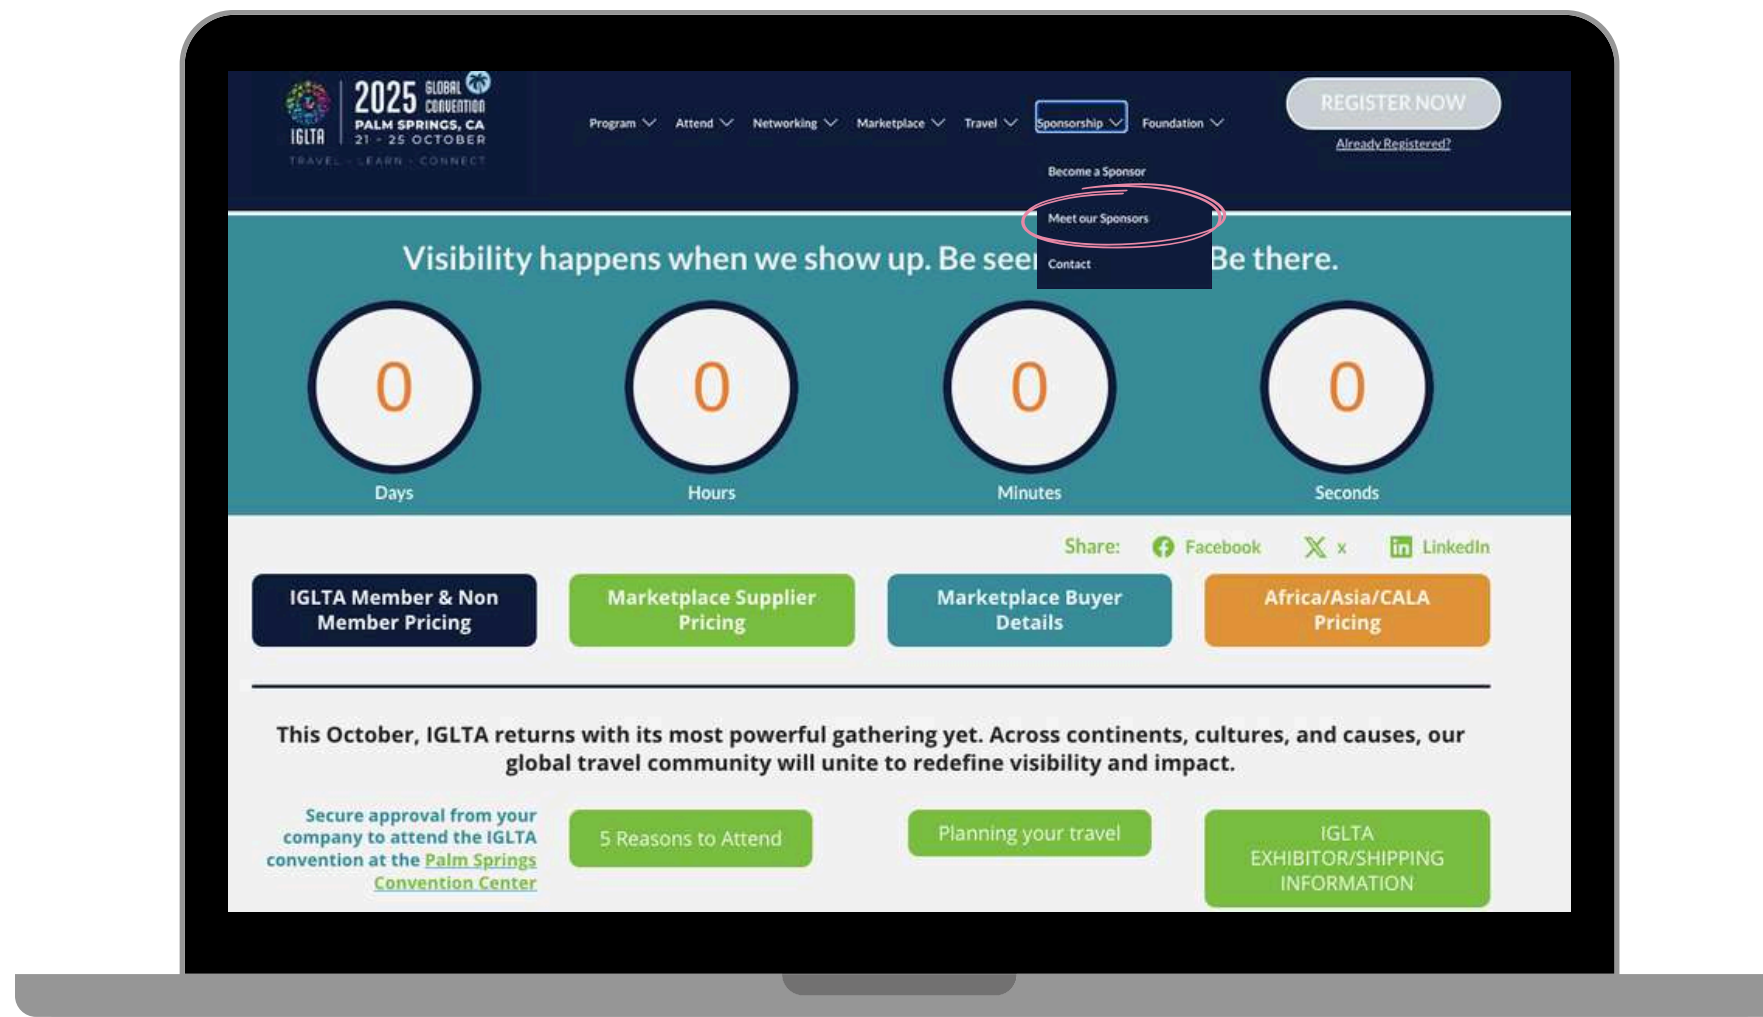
IGLTA
2025 GLOBAL CONVENTION
PALM SPRINGS, CA
21 - 25 OCTOBER
TRAVEL · LEARN · CONNECT

Program Attend Networking Marketplace Travel Sponsorship Foundation

REGISTER NOW
Already Registered?

Become a Sponsor
Meet our Sponsors
Contact

Visibility happens when we show up. Be seen. Be there.

0 Days
0 Hours
0 Minutes
0 Seconds

Share: Facebook X LinkedIn

IGLTA Member & Non Member Pricing
Marketplace Supplier Pricing
Marketplace Buyer Details
Africa/Asia/CALA Pricing

This October, IGLTA returns with its most powerful gathering yet. Across continents, cultures, and causes, our global travel community will unite to redefine visibility and impact.

Secure approval from your company to attend the IGLTA convention at the Palm Springs Convention Center

5 Reasons to Attend
Planning your travel
IGLTA EXHIBITOR/SHIPPING INFORMATION